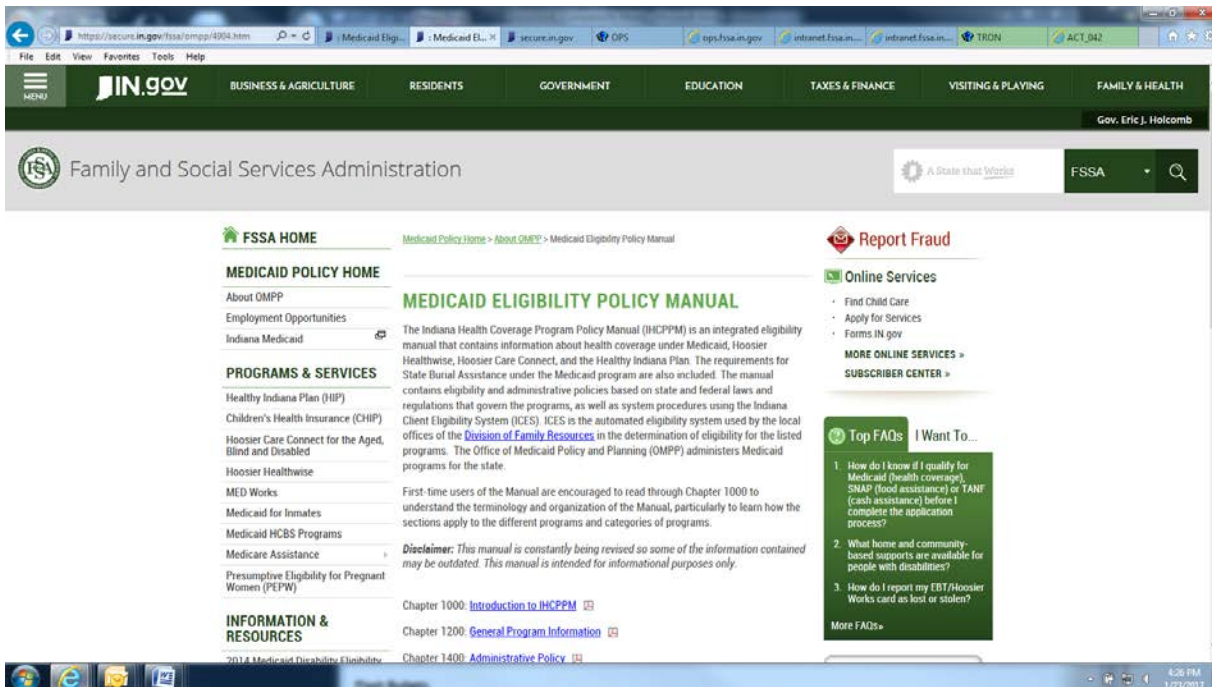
https://secure.in.gov/fssa/ompp/4904.htm : Medicaid Eligi... : Medicaid El... × secure.in.gov OPS ops.fssa.in.gov intranet.fssa.in... intranet.fssa.in... TRON ACT_042

File Edit View Favorites Tools Help

MENU IN.gov BUSINESS & AGRICULTURE RESIDENTS GOVERNMENT EDUCATION TAXES & FINANCE VISITING & PLAYING FAMILY & HEALTH

Gov. Eric J. Holcomb

FSSA Family and Social Services Administration

A State that Works FSSA

FSSA HOME

MEDICAID POLICY HOME

About OMPP
Employment Opportunities
Indiana Medicaid

PROGRAMS & SERVICES

Healthy Indiana Plan (HIP)
Children's Health Insurance (CHIP)
Hoosier Care Connect for the Aged, Blind and Disabled
Hoosier Healthwise
MED Works
Medicaid for Inmates
Medicaid HCBS Programs
Medicare Assistance
Presumptive Eligibility for Pregnant Women (PEPW)

INFORMATION & RESOURCES

2014 Medicaid Disability Eligibility

Medicaid Policy Home > About OMPP > Medicaid Eligibility Policy Manual

MEDICAID ELIGIBILITY POLICY MANUAL

The Indiana Health Coverage Program Policy Manual (IHCPPM) is an integrated eligibility manual that contains information about health coverage under Medicaid, Hoosier Healthwise, Hoosier Care Connect, and the Healthy Indiana Plan. The requirements for State Burial Assistance under the Medicaid program are also included. The manual contains eligibility and administrative policies based on state and federal laws and regulations that govern the programs, as well as system procedures using the Indiana Client Eligibility System (ICES). ICES is the automated eligibility system used by the local offices of the Division of Family Resources in the determination of eligibility for the listed programs. The Office of Medicaid Policy and Planning (OMPP) administers Medicaid programs for the state.

First-time users of the Manual are encouraged to read through Chapter 1000 to understand the terminology and organization of the Manual, particularly to learn how the sections apply to the different programs and categories of programs.

Disclaimer: This manual is constantly being revised so some of the information contained may be outdated. This manual is intended for informational purposes only.

Chapter 1000: Introduction to IHCPPM
Chapter 1200: General Program Information
Chapter 1400: Administrative Policy

Report Fraud

Online Services

Find Child Care
Apply for Services
Forms.IN.gov
MORE ONLINE SERVICES »
SUBSCRIBER CENTER »

Top FAQs I Want To...

1. How do I know if I qualify for Medicaid (health coverage), SNAP (food assistance) or TANF (cash assistance) before I complete the application process?
2. What home and community-based supports are available for people with disabilities?
3. How do I report my EBT/Hoosier Works card as lost or stolen?

More FAQs»

4:26 PM